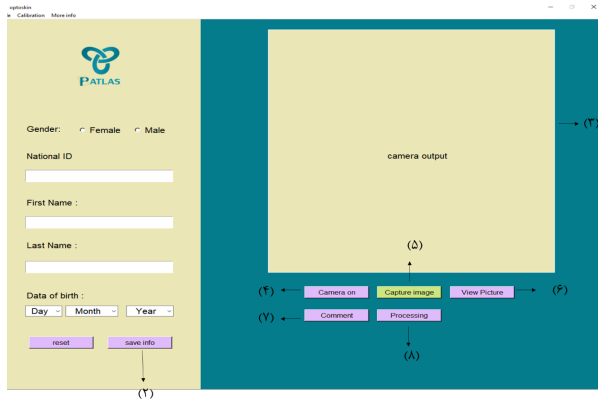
optoskin
le Calibration More info

PATLAS

Gender: Female Male

National ID

First Name :

Last Name :

Data of birth :

Day Month Year

reset save info

(۲)

camera output

(۳)

(۵)

(۴) Camera on Capture image View Picture (۶)

(۷) Comment Processing

(۸)